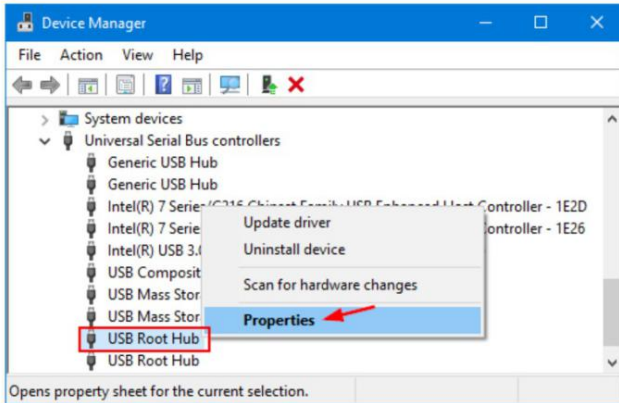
Device Manager

File Action View Help

System devices
Universal Serial Bus controllers
Generic USB Hub
Generic USB Hub
Intel(R) 7 Series/C216 Chipset Family USB Enhanced Host Controller - 1E2D
Intel(R) 7 Serie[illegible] ontroller - 1E26
Intel(R) USB 3.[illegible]
USB Composit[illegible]
USB Mass Stor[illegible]
USB Mass Stor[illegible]
USB Root Hub
USB Root Hub

Update driver
Uninstall device
Scan for hardware changes
Properties

Opens property sheet for the current selection.